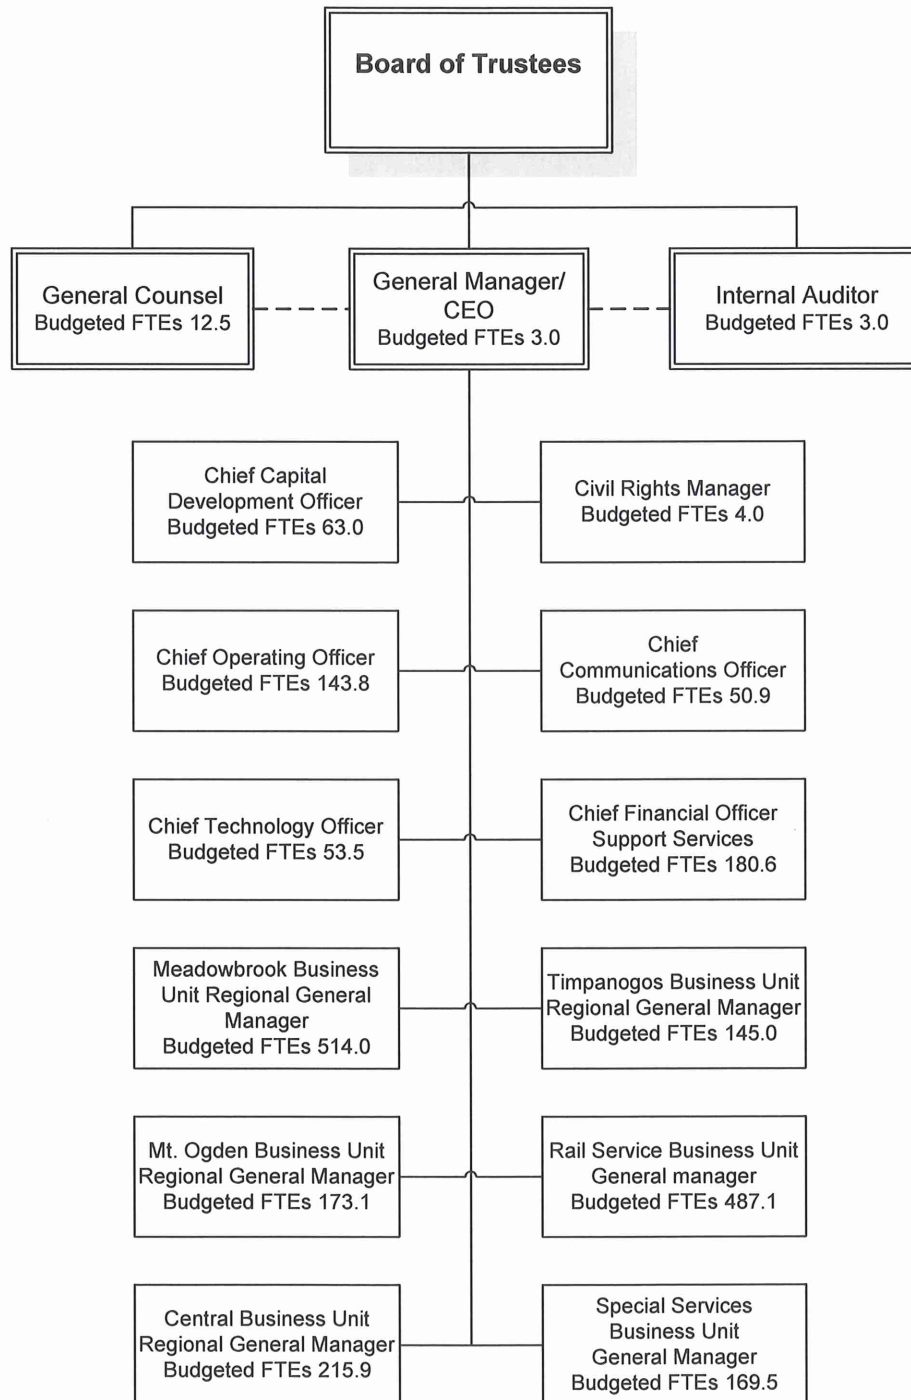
Board of Trustees

General Counsel
Budgeted FTEs 12.5

General Manager/
CEO
Budgeted FTEs 3.0

Internal Auditor
Budgeted FTEs 3.0

Chief Capital
Development Officer
Budgeted FTEs 63.0

Civil Rights Manager
Budgeted FTEs 4.0

Chief Operating Officer
Budgeted FTEs 143.8

Chief
Communications Officer
Budgeted FTEs 50.9

Chief Technology Officer
Budgeted FTEs 53.5

Chief Financial Officer
Support Services
Budgeted FTEs 180.6

Meadowbrook Business
Unit Regional General
Manager
Budgeted FTEs 514.0

Timpanogos Business Unit
Regional General Manager
Budgeted FTEs 145.0

Mt. Ogden Business Unit
Regional General Manager
Budgeted FTEs 173.1

Rail Service Business Unit
General manager
Budgeted FTEs 487.1

Central Business Unit
Regional General Manager
Budgeted FTEs 215.9

Special Services
Business Unit
General Manager
Budgeted FTEs 169.5